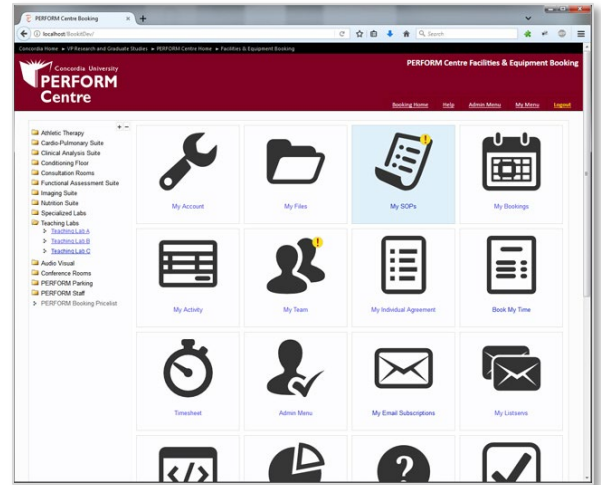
PERFORM Centre Booking

localhost/BookItDev/

Search

Concordia Home ► VP Research and Graduate Studies ► PERFORM Centre Home ► Facilities & Equipment Booking

Concordia University
PERFORM Centre

PERFORM Centre Facilities & Equipment Booking

Booking Home Help Admin Menu My Menu Logout

+ −

Athletic Therapy
Cardio-Pulmonary Suite
Clinical Analysis Suite
Conditioning Floor
Consultation Rooms
Functional Assessment Suite
Imaging Suite
Nutrition Suite
Specialized Labs
Teaching Labs
Teaching Lab A
Teaching Lab B
Teaching Lab C
Audio Visual
Conference Rooms
PERFORM Parking
PERFORM Staff
PERFORM Booking Pricelist

My Account

My Files

My SOPs

My Bookings

My Activity

My Team

My Individual Agreement

Book My Time

Timesheet

Admin Menu

My Email Subscriptions

My Listservs